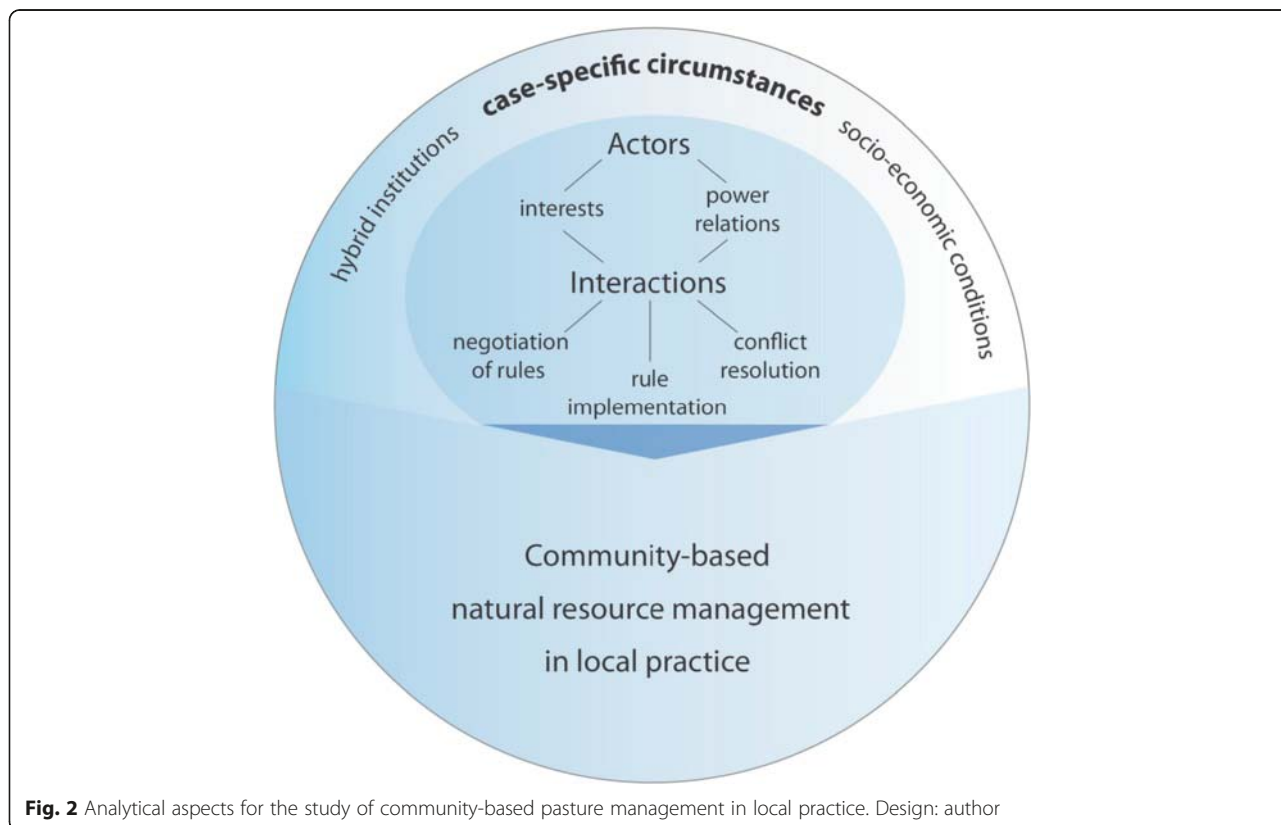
hybrid institutions

case-specific circumstances

socio-economic conditions

Actors

interests

power relations

Interactions

negotiation of rules

rule implementation

conflict resolution

Community-based natural resource management in local practice

**Fig. 2** Analytical aspects for the study of community-based pasture management in local practice. Design: author